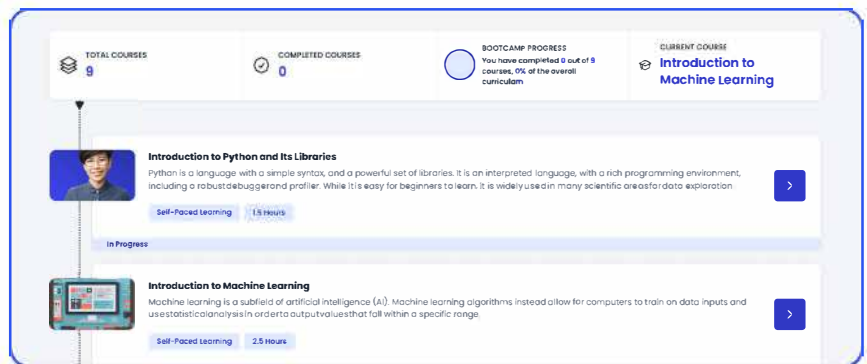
TOTAL COURSES
9

COMPLETED COURSES
0

BOOTCAMP PROGRESS
You have completed 0 out of 9 courses, 0% of the overall curriculum

CURRENT COURSE
Introduction to Machine Learning

Introduction to Python and Its Libraries

Python is a language with a simple syntax, and a powerful set of libraries. It is an interpreted language, with a rich programming environment, including a robust debugger and profiler. While it is easy for beginners to learn, it is widely used in many scientific areas for data exploration

Self-Paced Learning 1.5 Hours

In Progress

Introduction to Machine Learning

Machine learning is a subfield of artificial intelligence (AI). Machine learning algorithms instead allow for computers to train on data inputs and use statistical analysis in order to output values that fall within a specific range.

Self-Paced Learning 2.5 Hours